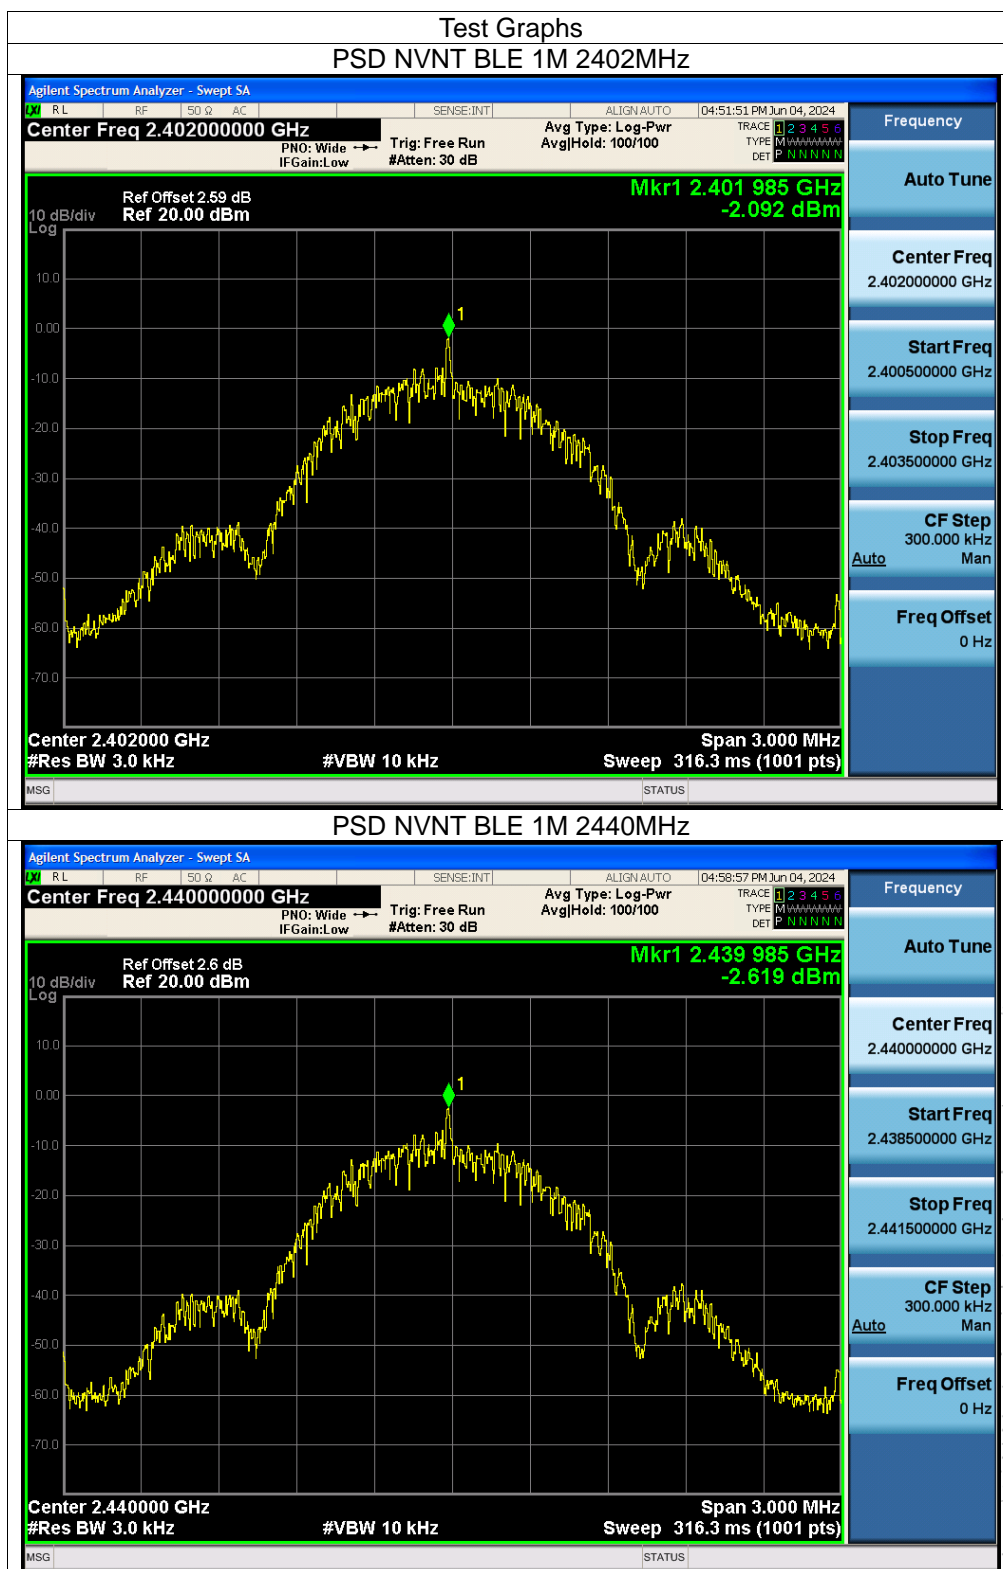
Test Graphs

PSD NVNT BLE 1M 2402MHz

Agilent Spectrum Analyzer - Swept SA

RL RF 50 Ω AC SENSE:INT ALIGN AUTO 04:51:51 PM Jun 04, 2024

Center Freq 2.402000000 GHz

PNO: Wide IFGain:Low Trig: Free Run #Atten: 30 dB Avg Type: Log-Pwr Avg|Hold: 100/100

TRACE 1 2 3 4 5 6 TYPE M WWWWW DET P N N N N N

Frequency

Ref Offset 2.59 dB
10 dB/div Ref 20.00 dBm
Log

Mkr1 2.401 985 GHz
-2.092 dBm

10.0
0.00
-10.0
-20.0
-30.0
-40.0
-50.0
-60.0
-70.0

1

Center 2.402000 GHz
#Res BW 3.0 kHz
#VBW 10 kHz
Span 3.000 MHz
Sweep 316.3 ms (1001 pts)

Auto Tune

Center Freq
2.402000000 GHz

Start Freq
2.400500000 GHz

Stop Freq
2.403500000 GHz

CF Step
300.000 kHz
Auto Man

Freq Offset
0 Hz

MSG STATUS

PSD NVNT BLE 1M 2440MHz

Agilent Spectrum Analyzer - Swept SA

RL RF 50 Ω AC SENSE:INT ALIGN AUTO 04:58:57 PM Jun 04, 2024

Center Freq 2.440000000 GHz

PNO: Wide IFGain:Low Trig: Free Run #Atten: 30 dB Avg Type: Log-Pwr Avg|Hold: 100/100

TRACE 1 2 3 4 5 6 TYPE M WWWWW DET P N N N N N

Frequency

Ref Offset 2.6 dB
10 dB/div Ref 20.00 dBm
Log

Mkr1 2.439 985 GHz
-2.619 dBm

10.0
0.00
-10.0
-20.0
-30.0
-40.0
-50.0
-60.0
-70.0

1

Center 2.440000 GHz
#Res BW 3.0 kHz
#VBW 10 kHz
Span 3.000 MHz
Sweep 316.3 ms (1001 pts)

Auto Tune

Center Freq
2.440000000 GHz

Start Freq
2.438500000 GHz

Stop Freq
2.441500000 GHz

CF Step
300.000 kHz
Auto Man

Freq Offset
0 Hz

MSG STATUS